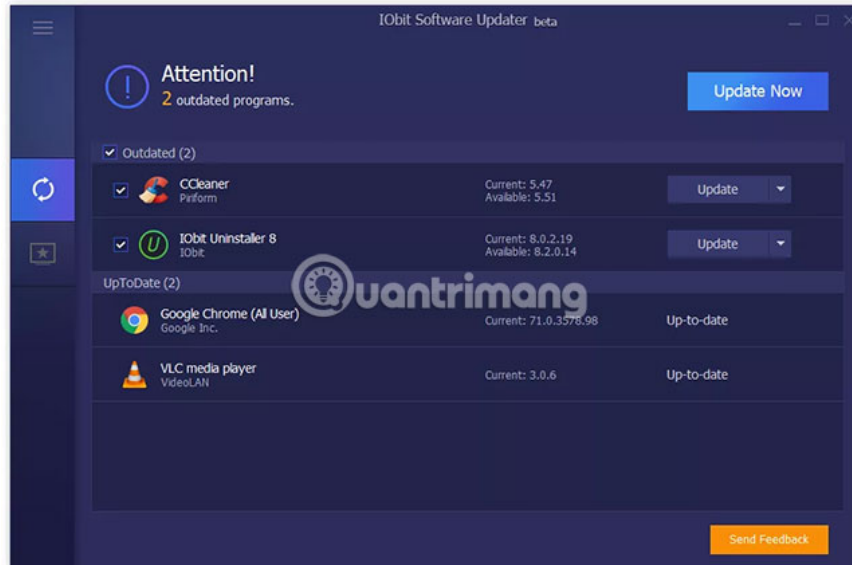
IObit Software Updater beta

Attention!
2 outdated programs.

Update Now

Outdated (2)

CCleaner
Piriform
Current: 5.47
Available: 5.51
Update

IObit Uninstaller 8
IObit
Current: 8.0.2.19
Available: 8.2.0.14
Update

UpToDate (2)

Google Chrome (All User)
Google Inc.
Current: 71.0.3578.98
Up-to-date

VLC media player
VideoLAN
Current: 3.0.6
Up-to-date

Quantrimang

Send Feedback